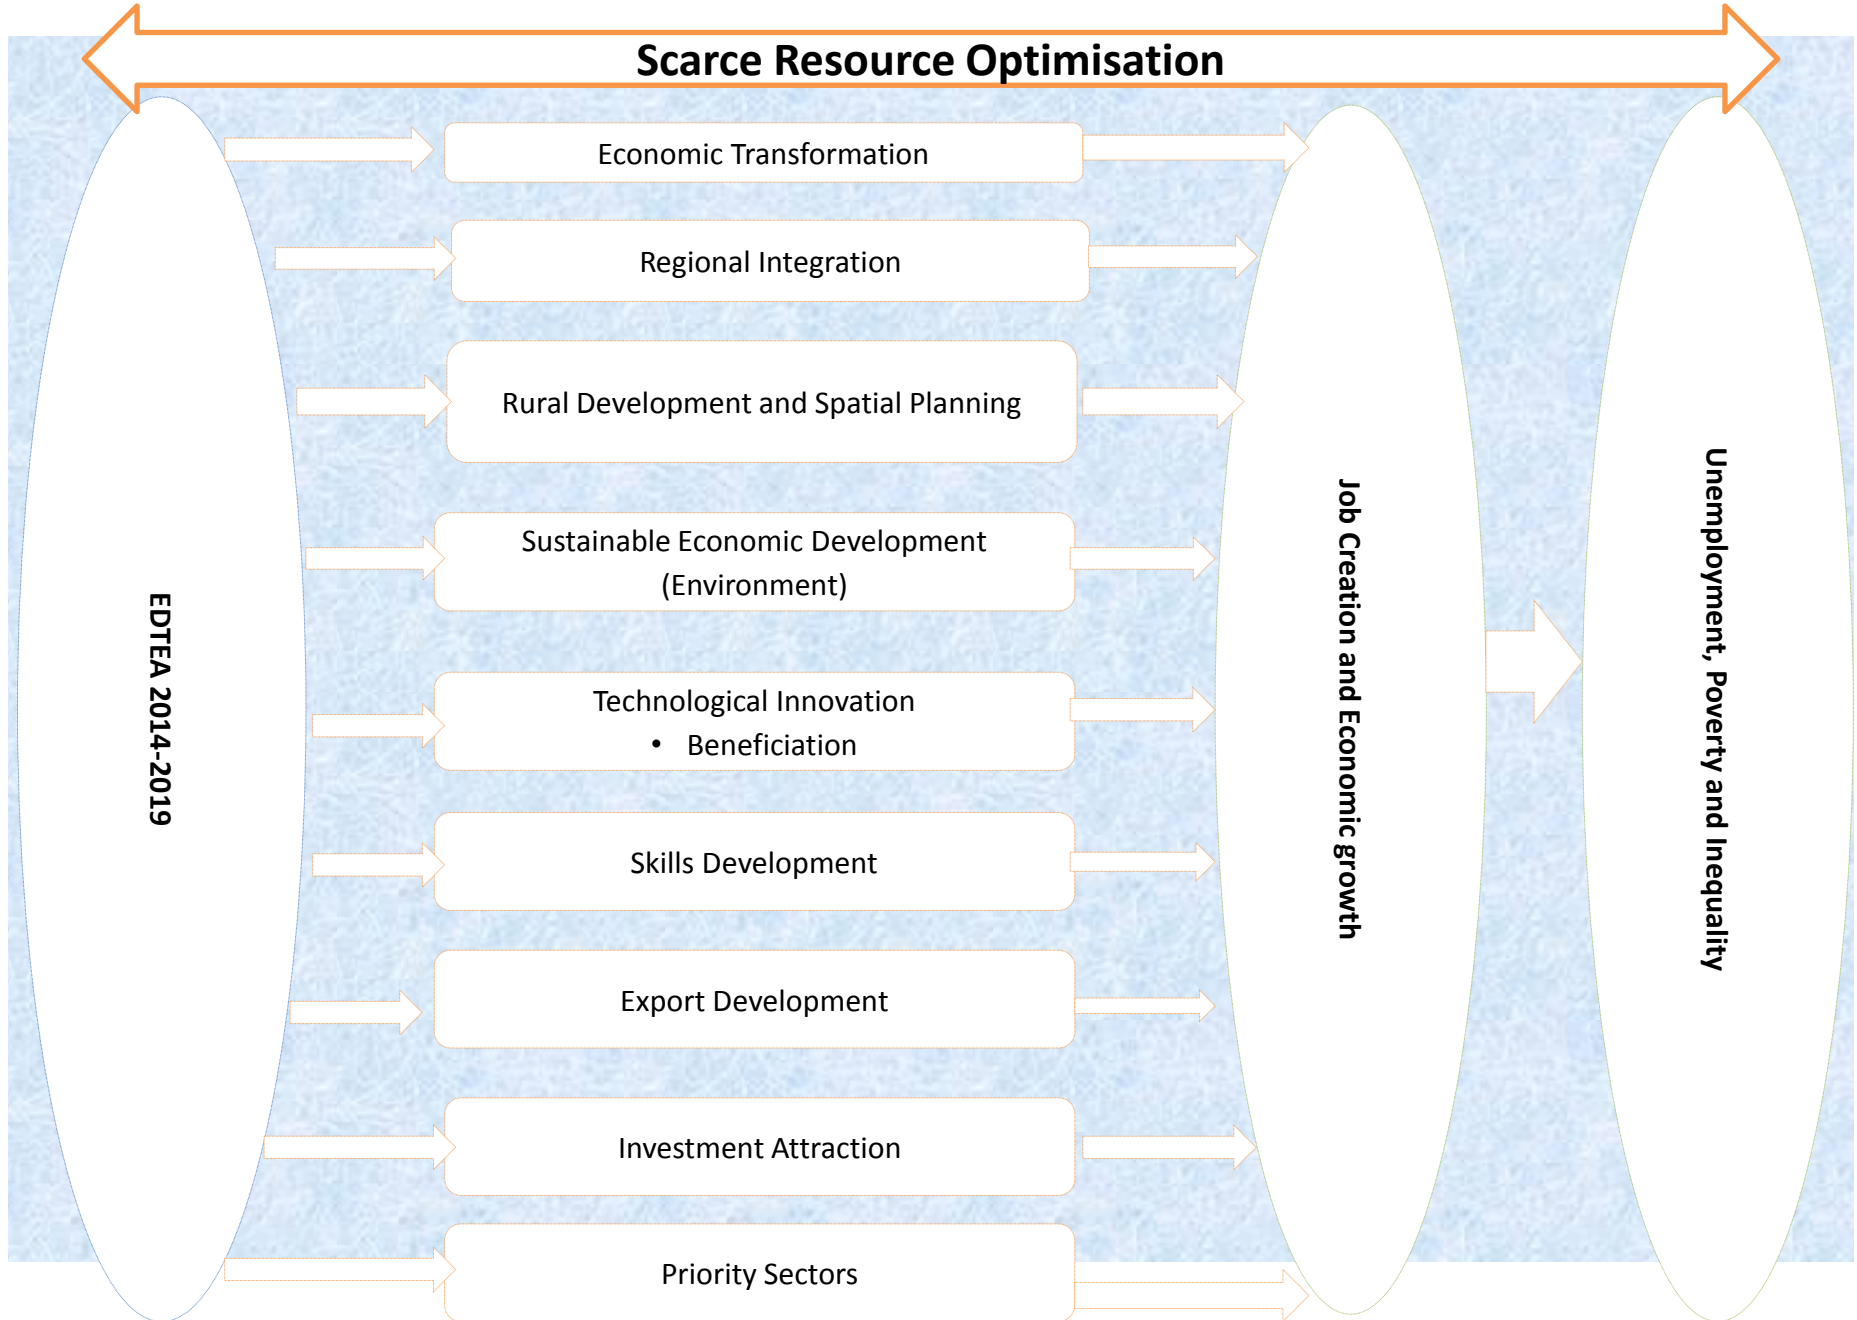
Scarce Resource Optimisation

EDTEA 2014-2019

Economic Transformation

Regional Integration

Rural Development and Spatial Planning

Sustainable Economic Development (Environment)

Technological Innovation
• Beneficiation

Skills Development

Export Development

Investment Attraction

Priority Sectors

Job Creation and Economic growth

Unemployment, Poverty and Inequality